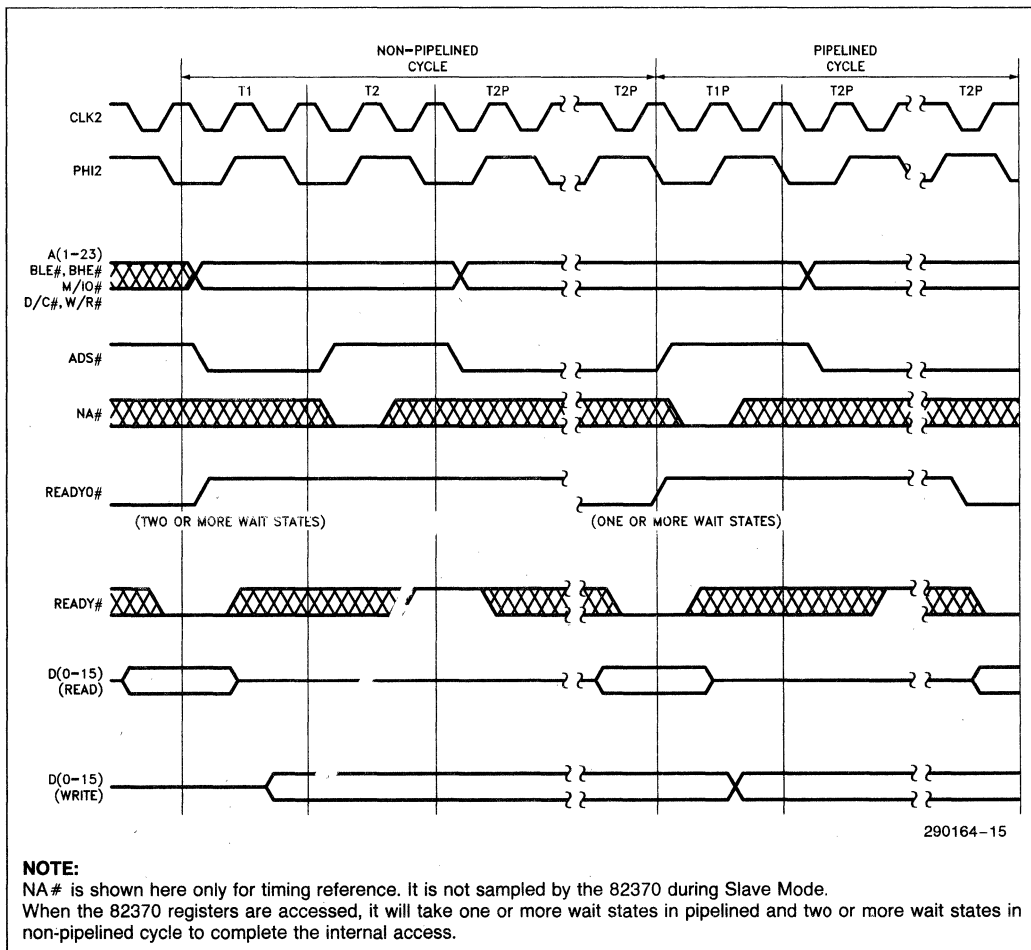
NON-PIPELINED CYCLE

PIPELINED CYCLE

T1

T2

T2P

T2P

T1P

T2P

T2P

CLK2

PHI2

A(1–23)
BLE#, BHE#
M/IO#
D/C#, W/R#

ADS#

NA#

READYO#

(TWO OR MORE WAIT STATES)

(ONE OR MORE WAIT STATES)

READY#

D(0–15)
(READ)

D(0–15)
(WRITE)

290164–15

NOTE:
NA# is shown here only for timing reference. It is not sampled by the 82370 during Slave Mode.
When the 82370 registers are accessed, it will take one or more wait states in pipelined and two or more wait states in non-pipelined cycle to complete the internal access.